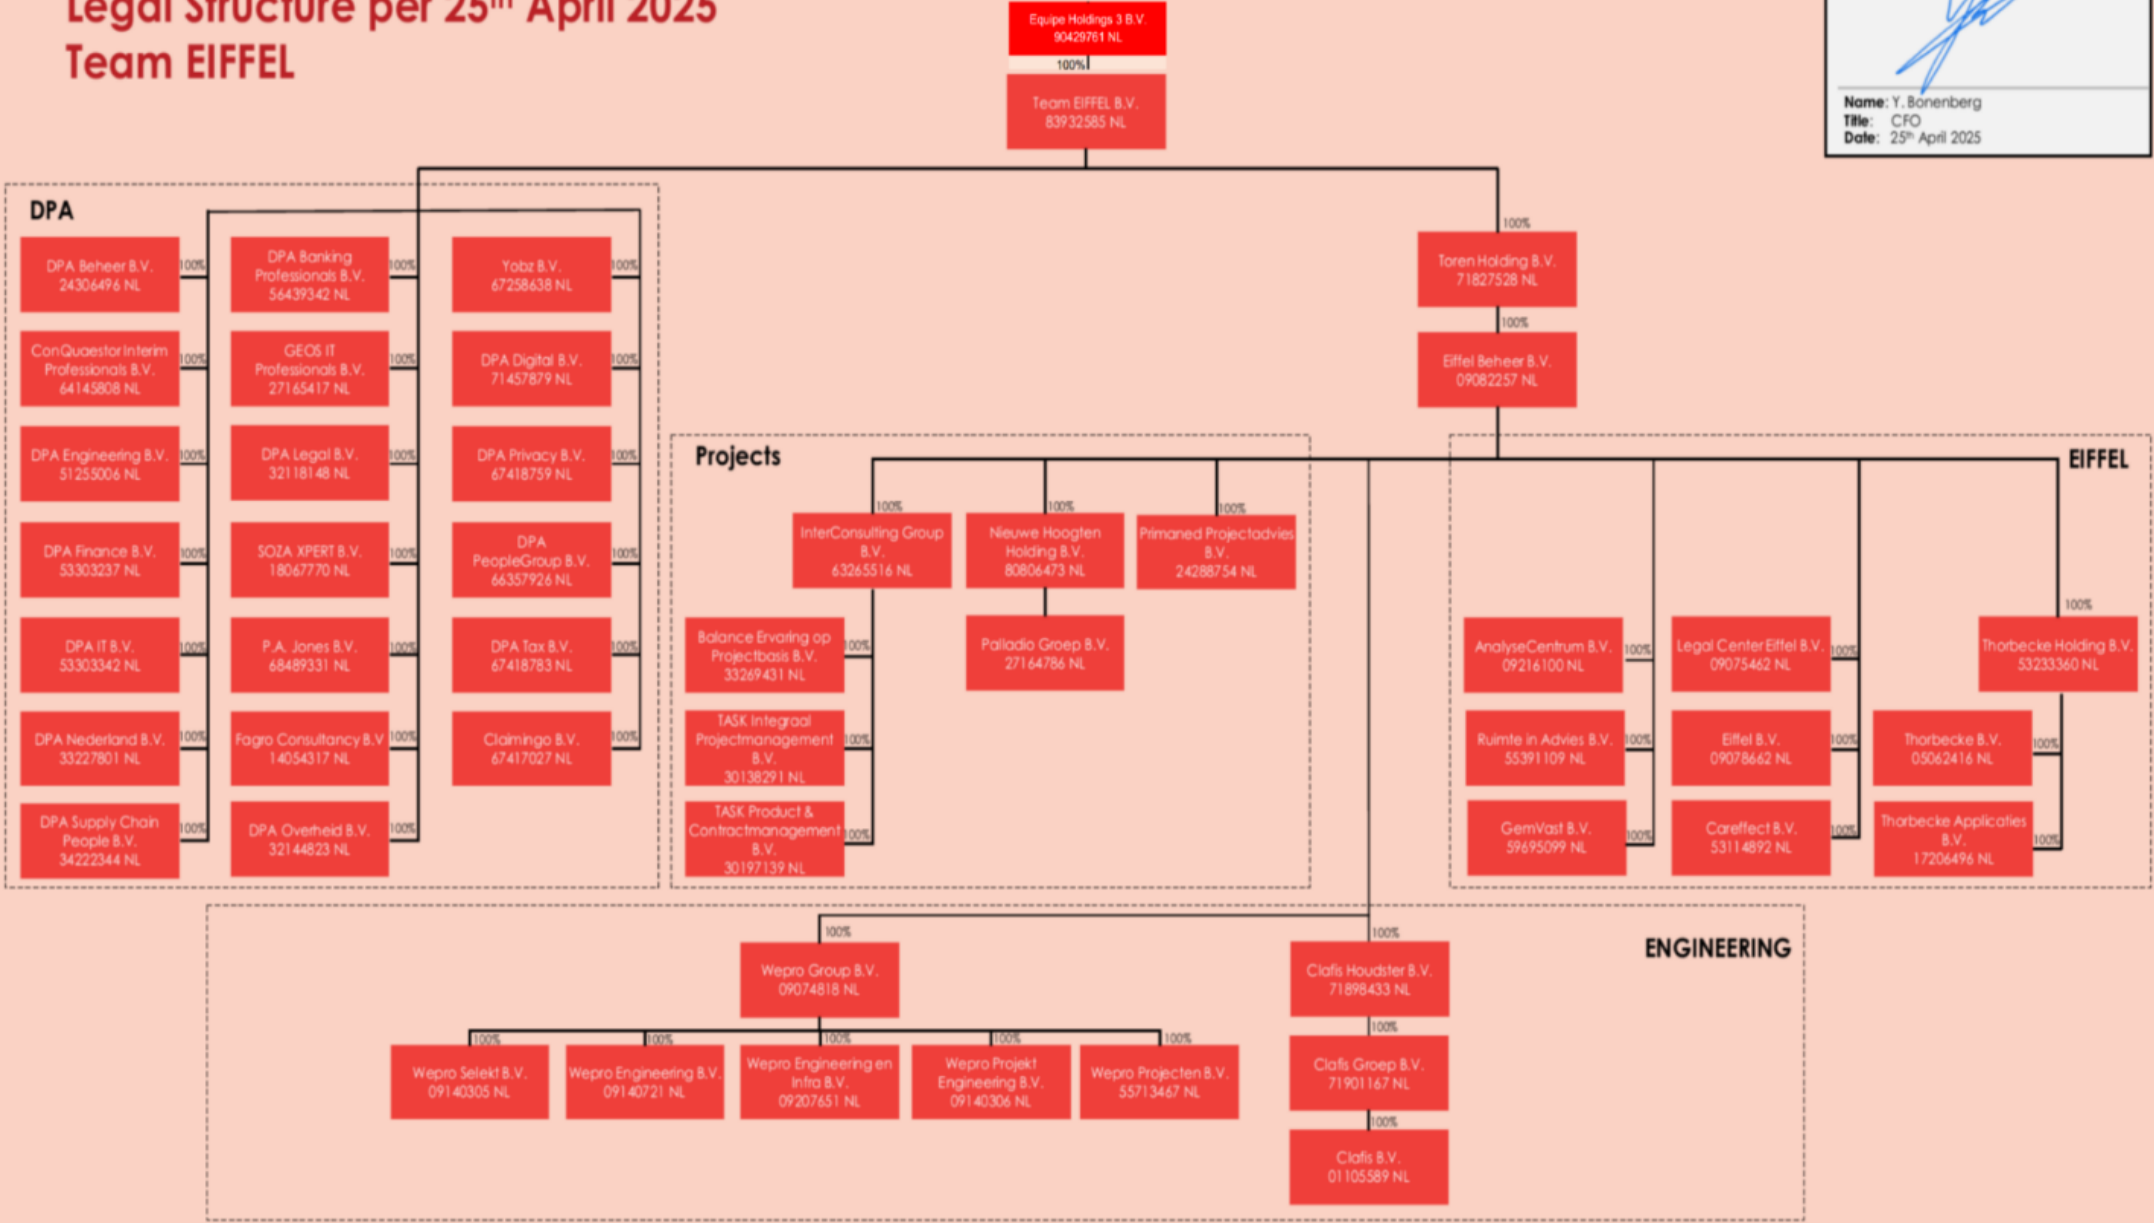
Legal Structure per 25$^{th}$ April 2025
Team EIFFEL

Equipe Holdings 3 B.V.
90429761 NL

100%

Team EIFFEL B.V.
83932585 NL

Name: Y. Bonenberg
Title: CFO
Date: 25$^{th}$ April 2025

DPA

DPA Beheer B.V. 24306496 NL 100%
ConQuaestor Interim Professionals B.V. 64145808 NL 100%
DPA Engineering B.V. 51255006 NL 100%
DPA Finance B.V. 53303237 NL 100%
DPA IT B.V. 53303342 NL 100%
DPA Nederland B.V. 33227801 NL 100%
DPA Supply Chain People B.V. 34222344 NL 100%

DPA Banking Professionals B.V. 56439342 NL 100%
GEOS IT Professionals B.V. 27165417 NL 100%
DPA Legal B.V. 32118148 NL 100%
SOZA XPERT B.V. 18067770 NL 100%
P.A. Jones B.V. 68489331 NL 100%
Fagro Consultancy B.V 14054317 NL 100%
DPA Overheid B.V. 32144823 NL 100%

Yobz B.V. 67258638 NL 100%
DPA Digital B.V. 71457879 NL 100%
DPA Privacy B.V. 67418759 NL 100%
DPA PeopleGroup B.V. 66357926 NL 100%
DPA Tax B.V. 67418783 NL 100%
Claimingo B.V. 67417027 NL 100%

100%
Toren Holding B.V. 71827528 NL
100%
Eiffel Beheer B.V. 09082257 NL

Projects

100%
InterConsulting Group B.V. 63265516 NL
100%
Nieuwe Hoogten Holding B.V. 80806473 NL
100%
Primaned Projectadvies B.V. 24288754 NL

Balance Ervaring op Projectbasis B.V. 33269431 NL 100%
TASK Integraal Projectmanagement B.V. 30138291 NL 100%
TASK Product & Contractmanagement B.V. 30197139 NL 100%

Palladio Groep B.V. 27164786 NL

EIFFEL

AnalyseCentrum B.V. 09216100 NL 100%
Ruimte in Advies B.V. 55391109 NL 100%
GemVast B.V. 59695099 NL 100%
Legal Center Eiffel B.V. 09075462 NL 100%
Eiffel B.V. 09078662 NL 100%
Careffect B.V. 53114892 NL 100%
100%
Thorbecke Holding B.V. 53233360 NL
Thorbecke B.V. 05062416 NL 100%
Thorbecke Applicaties B.V. 17206496 NL 100%

ENGINEERING

100%
Wepro Group B.V. 09074818 NL
100%
Wepro Selekt B.V. 09140305 NL
100%
Wepro Engineering B.V. 09140721 NL
100%
Wepro Engineering en Infra B.V. 09207651 NL
100%
Wepro Projekt Engineering B.V. 09140306 NL
100%
Wepro Projecten B.V. 55713467 NL

100%
Clafis Houdster B.V. 71898433 NL
100%
Clafis Groep B.V. 71901167 NL
100%
Clafis B.V. 01105589 NL